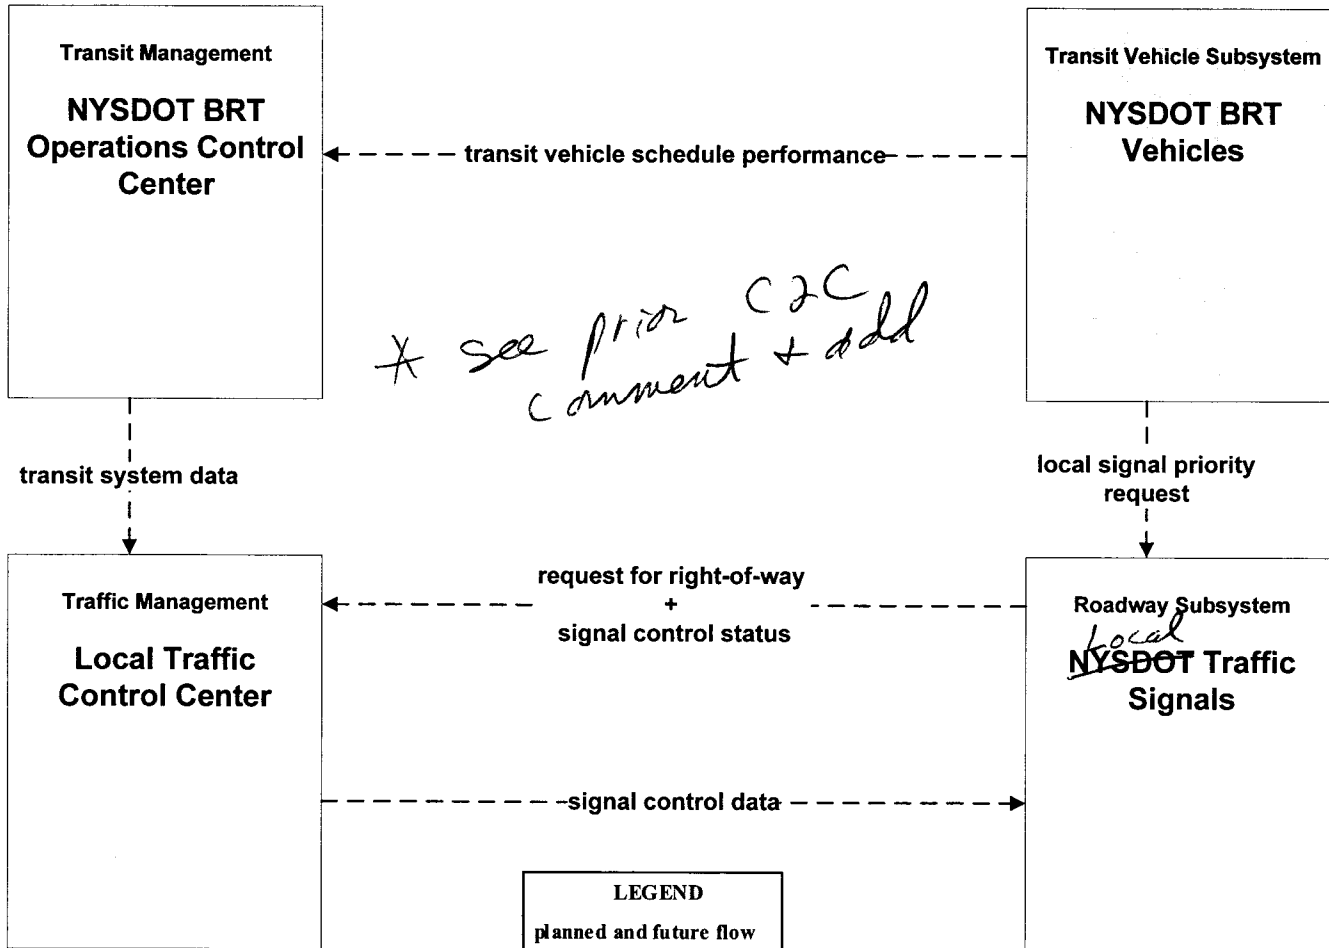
Transit Management

NYSDOT BRT Operations Control Center

Transit Vehicle Subsystem

NYSDOT BRT Vehicles

transit vehicle schedule performance

* see prior C2C comment + add

transit system data

local signal priority request

Traffic Management

Local Traffic Control Center

request for right-of-way
+
signal control status

Roadway Subsystem

~~NYSDOT~~ Local Traffic Signals

signal control data

LEGEND

planned and future flow